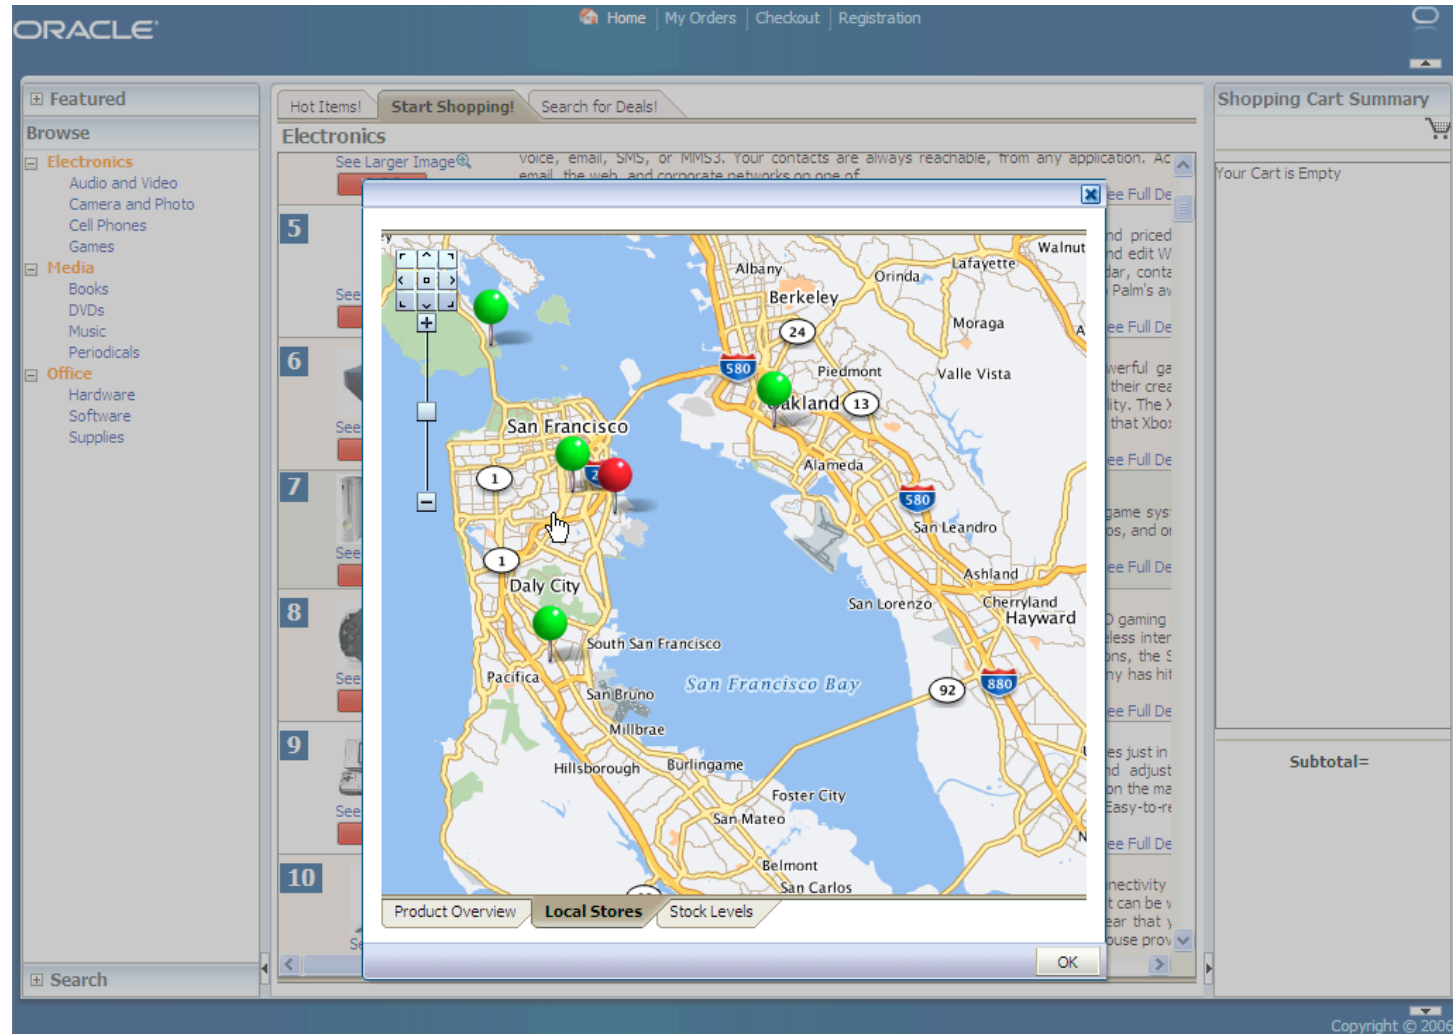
ORACLE

Home | My Orders | Checkout | Registration

Featured

Browse

Electronics
Audio and Video
Camera and Photo
Cell Phones
Games
Media
Books
DVDs
Music
Periodicals
Office
Hardware
Software
Supplies

Search

Hot Items! | Start Shopping! | Search for Deals!

Electronics

See Larger Image

voice, email, SMS, or MMS3. Your contacts are always reachable, from any application. Ac email, the web, and corporate networks on one of

5
6
7
8
9
10

See

ee Full De
nd priced nd edit W dar, conta Palm's av
ee Full De
werful ga their crea lity. The X that Xbox
ee Full De
game sys os, and or
ee Full De
D gaming less inter ons, the S ny has hit
ee Full De
es just in nd adjust on the ma Easy-to-re
ee Full De
nectivity t can be v ear that y ouse prov

Walnut
Albany
Orinda
Lafayette
Berkeley
24
Moraga
580
Piedmont
Valle Vista
Oakland
13
San Francisco
1
Alameda
580
San Leandro
1
Ashland
Daly City
San Lorenzo
Cherryland
Hayward
South San Francisco
Pacifica
San Bruno
San Francisco Bay
92
880
Millbrae
Hillsborough
Burlingame
Foster City
San Mateo
Belmont
San Carlos

Product Overview | Local Stores | Stock Levels

OK

Shopping Cart Summary

Your Cart is Empty

Subtotal=

Copyright © 200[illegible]